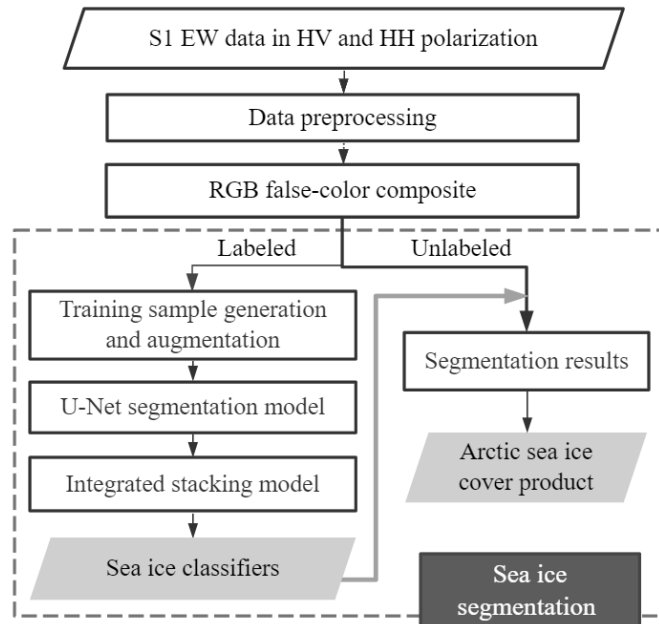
S1 EW data in HV and HH polarization

Data preprocessing

RGB false-color composite

Labeled

Unlabeled

Training sample generation and augmentation

U-Net segmentation model

Integrated stacking model

Sea ice classifiers

Segmentation results

Arctic sea ice cover product

Sea ice segmentation